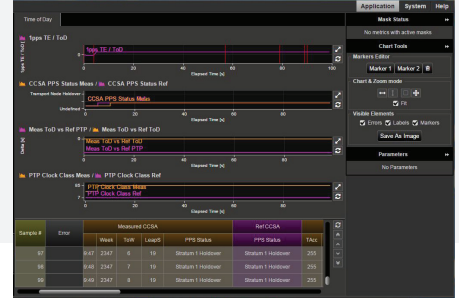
Application System Help

Time of Day

1pps TE / ToD

1pps TE / ToD

Elapsed Time [s]

CCSA PPS Status Meas / CCSA PPS Status Ref

Transport Node Holdover

Undefined

CCSA PPS Status Meas

Elapsed Time [s]

Meas ToD vs Ref PTP / Meas ToD vs Ref ToD

Meas ToD vs Ref ToD

Meas ToD vs Ref PTP

Elapsed Time [s]

PTP Clock Class Meas / PTP Clock Class Ref

PTP Clock Class Meas

PTP Clock Class Ref

Elapsed Time [s]

Mask Status

No metrics with active masks

Chart Tools

Markers Editor

Marker 1 Marker 2

Chart & Zoom mode

Fit

Visible Elements

Errors Labels Markers

Save As Image

Parameters

No Parameters

| Sample # | Error | Measured CCSA | | | | Ref CCSA | |
|---|---|---|---|---|---|---|---|
| | | Week | ToW | LeapS | PPS Status | PPS Status | TAcc |
| 97 | | 9:47 | 2347 | 6 | 19 | Stratum 1 Holdover | Stratum 1 Holdover | 255 |
| 98 | | 9:48 | 2347 | 7 | 19 | Stratum 1 Holdover | Stratum 1 Holdover | 255 |
| 99 | | 9:49 | 2347 | 8 | 19 | Stratum 1 Holdover | Stratum 1 Holdover | 255 |